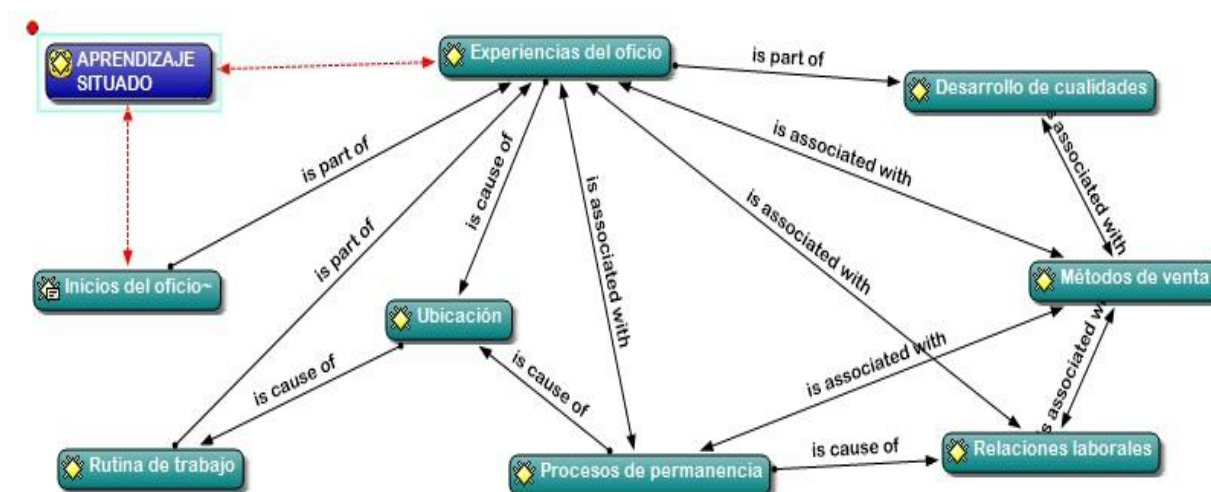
APRENDIZAJE SITUADO

Experiencias del oficio

is part of

Desarrollo de cualidades

is associated with

is associated with

is part of

is cause of

is associated with

is associated with

Inicios del oficio~

is part of

Métodos de venta

Ubicación

is associated with

is cause of

is cause of

is associated with

is associated w

Rutina de trabajo

Procesos de permanencia

is cause of

Relaciones laborales